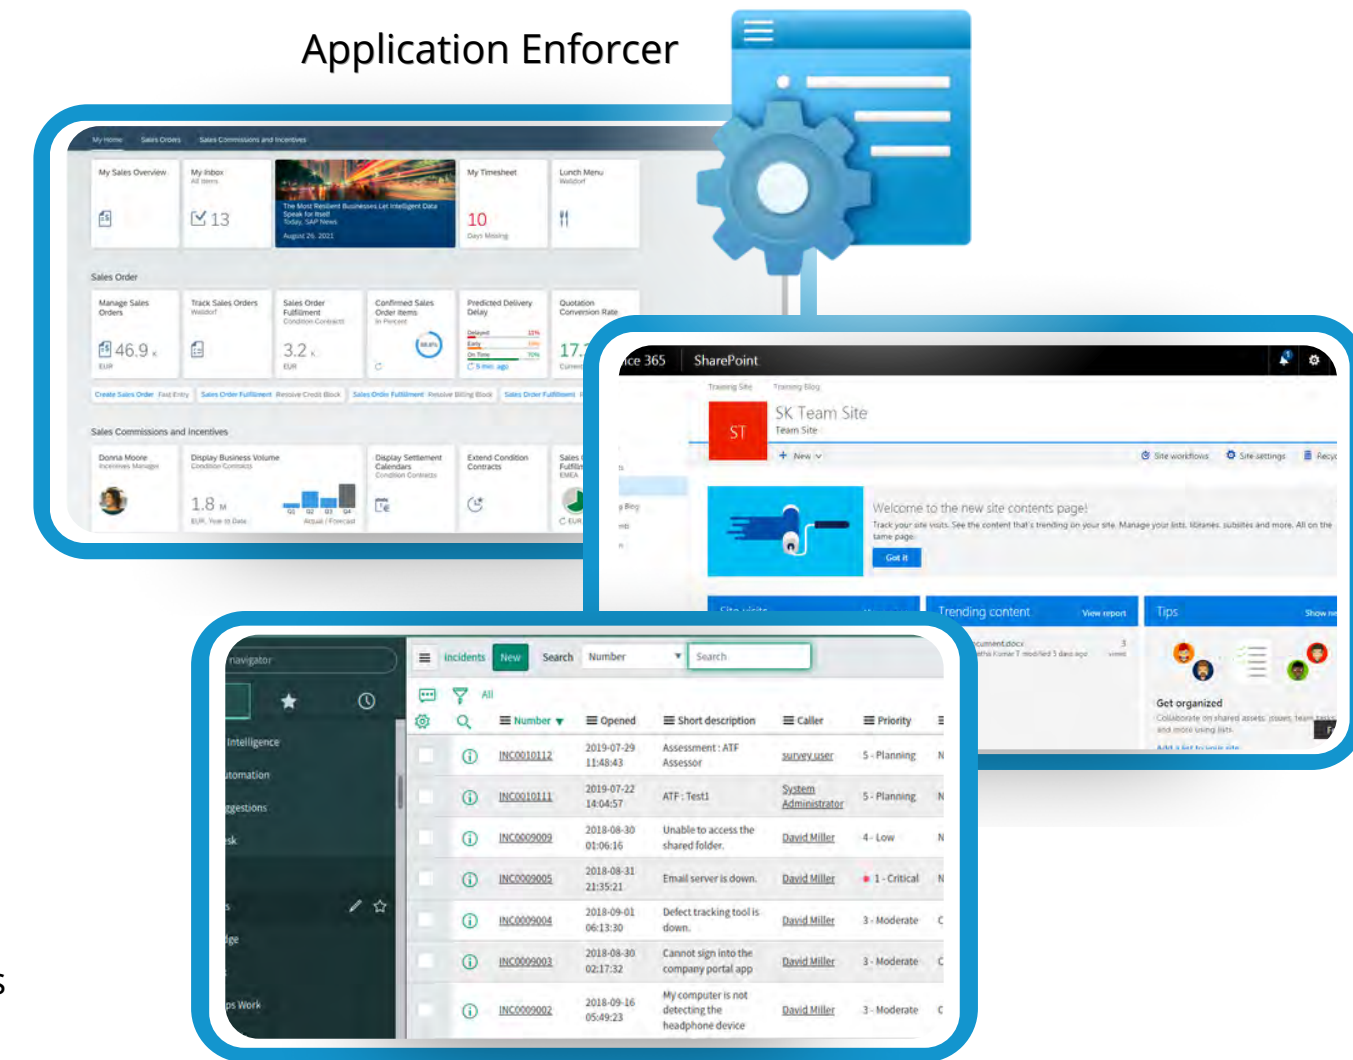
Application Enforcer

My Home Sales Orders Sales Commissions and Incentives

My Sales Overview

My Inbox
All Items
13

The Most Resilient Businesses Let Intelligent Data Speak for Itself
Today, SAP News
August 26, 2021

My Timesheet
10
Days Missing

Lunch Menu
Walldorf

Sales Order

Manage Sales Orders
46.9 k
EUR

Track Sales Orders
Walldorf

Sales Order Fulfillment
Condition Contracts
3.2 k
EUR

Confirmed Sales Order Items
In Percent

Predicted Delivery Delay
Delayed
Early
On Time
5 min. ago

Quotation Conversion Rate
17.
Current

Create Sales Order Fast Entry Sales Order Fulfillment Resolve Credit Block Sales Order Fulfillment Resolve Billing Block Sales Order Fulfillment

Sales Commissions and Incentives

Donna Moore
Incentives Manager

Display Business Volume
Condition Contracts
1.8 M
EUR, Year to Date
Q1 Q2 Q3 Q4
Actual / Forecast

Display Settlement Calendars
Condition Contracts

Extend Condition Contracts

Sales Fulfillm EMEA
EUR

ice 365 SharePoint

Training Site Training Blog

ST
SK Team Site
Team Site

+ New

Site workflows Site settings Recyc

Welcome to the new site contents page!
Track your site visits. See the content that's trending on your site. Manage your lists, libraries, subsites and more. All on the same page.
Got it

Trending content View report
Tips Show m

Get organized
Collaborate on shared assets, issues, team tasks and more using lists.

navigator

Intelligence
utomation
ggestions
sk
ge
ps Work

Incidents New Search Number Search

All

| | | Number | Opened | Short description | Caller | Priority |
|---|---|---|---|---|---|---|
| | | INC0010112 | 2019-07-29 11:48:43 | Assessment : ATF Assessor | survey user | 5 - Planning |
| | | INC0010111 | 2019-07-22 14:04:57 | ATF : Test1 | System Administrator | 5 - Planning |
| | | INC0009009 | 2018-08-30 01:06:16 | Unable to access the shared folder. | David Miller | 4 - Low |
| | | INC0009005 | 2018-08-31 21:35:21 | Email server is down. | David Miller | 1 - Critical |
| | | INC0009004 | 2018-09-01 06:13:30 | Defect tracking tool is down. | David Miller | 3 - Moderate |
| | | INC0009003 | 2018-08-30 02:17:32 | Cannot sign into the company portal app | David Miller | 3 - Moderate |
| | | INC0009002 | 2018-09-16 05:49:23 | My computer is not detecting the headphone device | David Miller | 3 - Moderate |